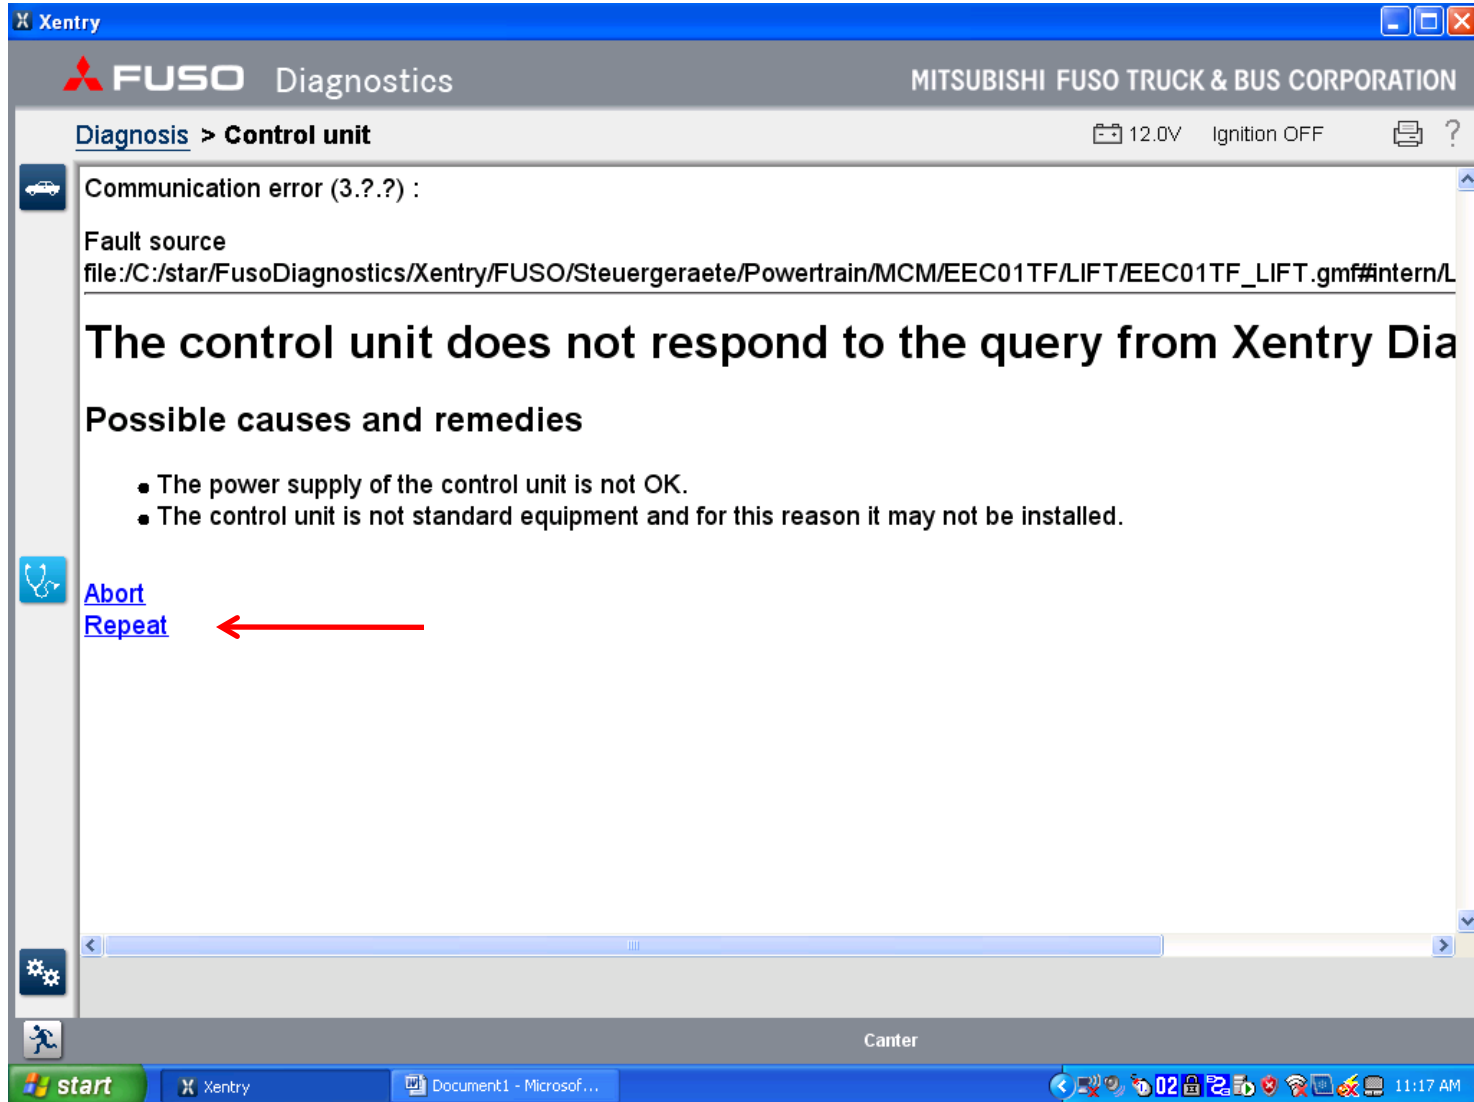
Xentry

FUSO Diagnostics

MITSUBISHI FUSO TRUCK & BUS CORPORATION

Diagnosis > Control unit

12.0V Ignition OFF ?

Communication error (3.?.?) :

Fault source
file:/C:/star/FusoDiagnostics/Xentry/FUSO/Steuergeraete/Powertrain/MCM/EEC01TF/LIFT/EEC01TF_LIFT.gmf#intern/L

The control unit does not respond to the query from Xentry Dia

Possible causes and remedies

- The power supply of the control unit is not OK.
- The control unit is not standard equipment and for this reason it may not be installed.

Abort
Repeat

Canter

start Xentry Document1 - Microsof... 02 11:17 AM